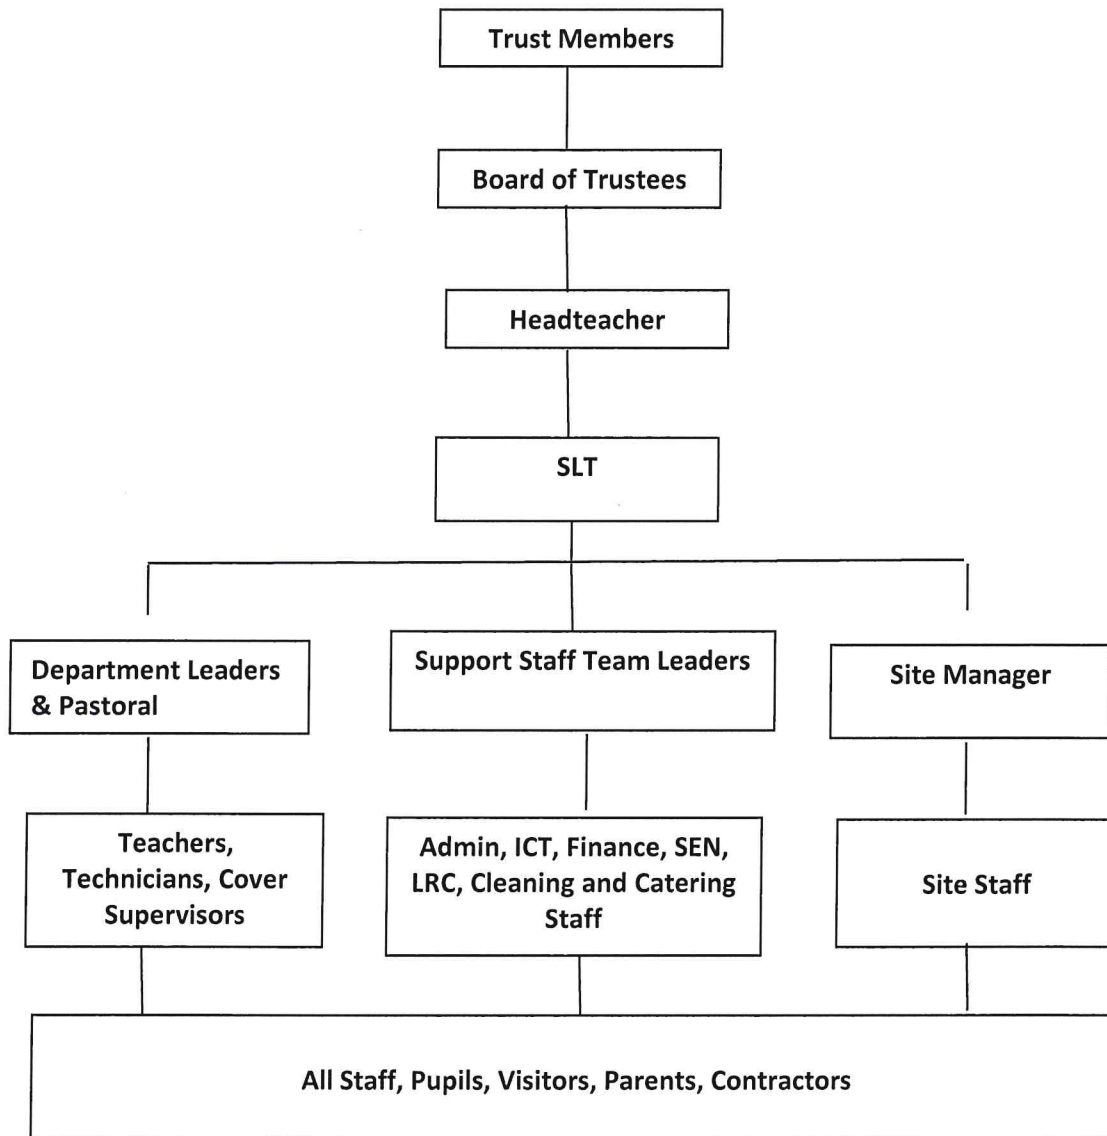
Trust Members

Board of Trustees

Headteacher

SLT

Department Leaders & Pastoral

Support Staff Team Leaders

Site Manager

Teachers, Technicians, Cover Supervisors

Admin, ICT, Finance, SEN, LRC, Cleaning and Catering Staff

Site Staff

All Staff, Pupils, Visitors, Parents, Contractors